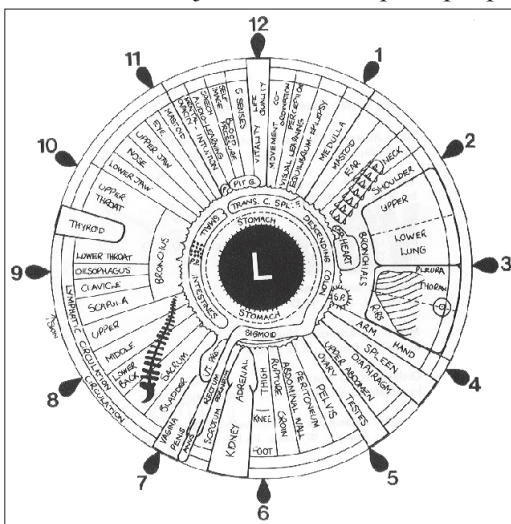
12
1
2
3
4
5
6
7
8
9
10
11

VITALITY LIFE QUALITY
MOVEMENT CO-ORDINATION PERCEPTION
VISUAL LEARNING EPILEPSY
CEREBELLUM
MEDULLA
MASTOID
EAR
NECK
SHOULDER
UPPER
LOWER
LUNG
PLEURA
THORAX
RIBS
BRONCHIALS
ARM
HAND
SPLEEN
DIAPHRAGM
UPPER ABDOMEN
OVARY
TESTES
PELVIS
PERITONEUM
ABDOMINAL WALL
GROIN
RUPTURE
KNEE
THIGH
FOOT
ADRENAL
KIDNEY
SCROTUM
PENIS
VAGINA
ANUS
RECTUM
BLADDER
CAECUM
LOWER BACK
MIDDLE
UPPER
SCAPULA
CLAVICLE
OESOPHAGUS
LOWER THROAT
THYROID
UPPER THROAT
LOWER JAW
NOSE
UPPER JAW
EYE
MASTOID
SENSES
SEX DRIVE
INTUITION
MENTAL
LYMPHATIC CIRCULATION
CIRCULATION
BRONCHIA
TRANS. C.
SPL.
DESCENDING COLON
HEART
STOMACH
INTESTINES
THYMUS
PIT G.
SIGMOID
APP.
ASCENDING COLON
SR
L